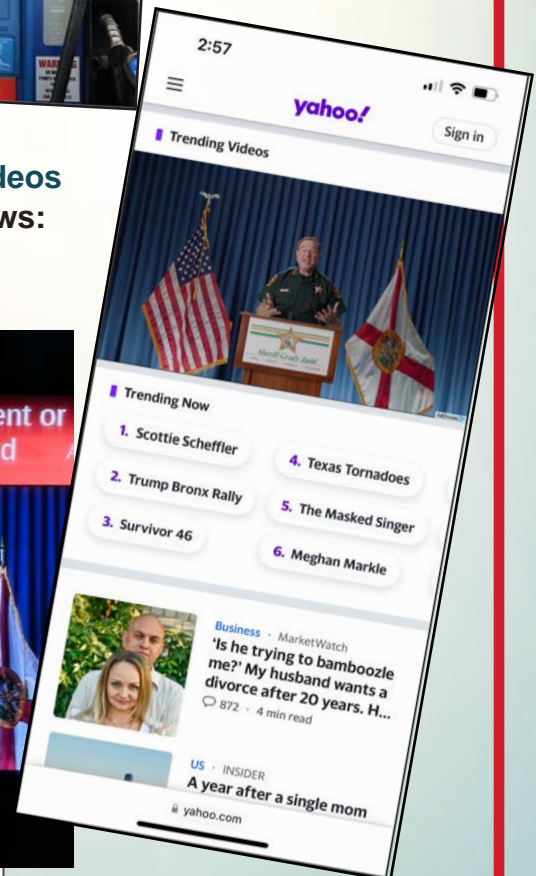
WARN

deos
ws:

ent or
d

2:57

yahoo!

Sign in

Trending Videos

Sheriff Grady Judd

Trending Now

1. Scottie Scheffler

4. Texas Tornadoes

2. Trump Bronx Rally

5. The Masked Singer

3. Survivor 46

6. Meghan Markle

Business · MarketWatch

'Is he trying to bamboozle me?' My husband wants a divorce after 20 years. H...

872 · 4 min read

US · INSIDER

A year after a single mom

yahoo.com